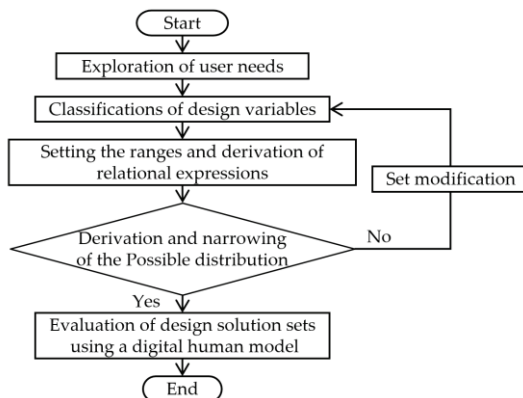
Start

Exploration of user needs

Classifications of design variables

Setting the ranges and derivation of relational expressions

Set modification

Derivation and narrowing of the Possible distribution

No

Yes

Evaluation of design solution sets using a digital human model

End